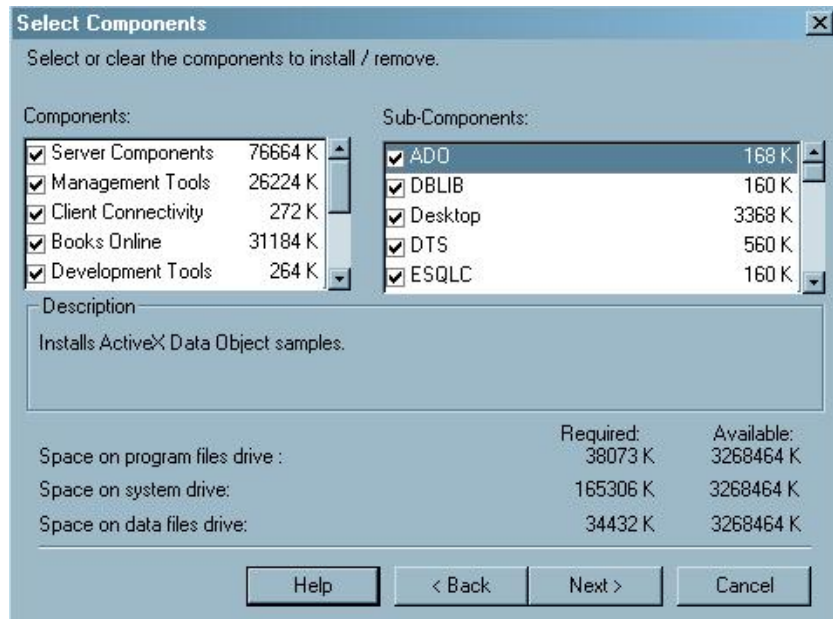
Select Components

Select or clear the components to install / remove.

Components:

| | |
|---|---|
| Server Components | 76664 K |
| Management Tools | 26224 K |
| Client Connectivity | 272 K |
| Books Online | 31184 K |
| Development Tools | 264 K |

Sub-Components:

| | |
|---|---|
| ADO | 168 K |
| DBLIB | 160 K |
| Desktop | 3368 K |
| DTS | 560 K |
| ESQLC | 160 K |

Description

Installs ActiveX Data Object samples.

| | Required: | Available: |
|---|---|---|
| Space on program files drive : | 38073 K | 3268464 K |
| Space on system drive: | 165306 K | 3268464 K |
| Space on data files drive: | 34432 K | 3268464 K |

Help < Back Next > Cancel